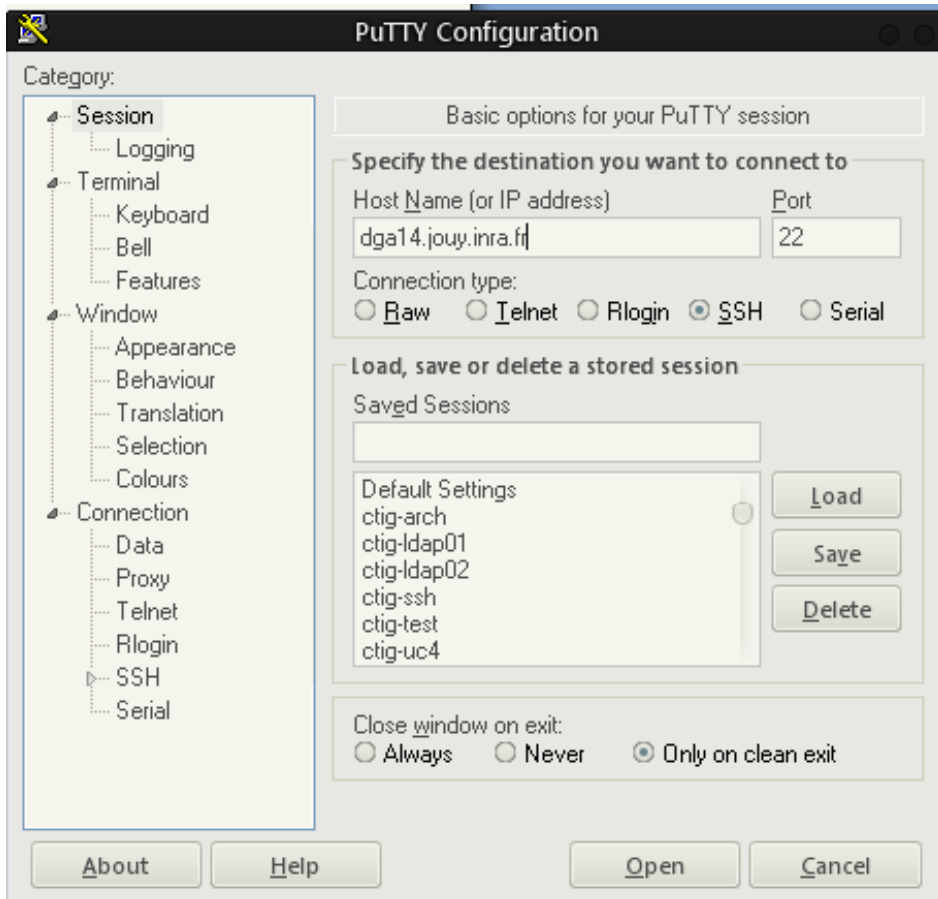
PuTTY Configuration

Category:

Session
Logging
Terminal
Keyboard
Bell
Features
Window
Appearance
Behaviour
Translation
Selection
Colours
Connection
Data
Proxy
Telnet
Rlogin
SSH
Serial

Basic options for your PuTTY session

Specify the destination you want to connect to

Host Name (or IP address)

dga14.jouy.inra.fr

Port

22

Connection type:

Raw Telnet Rlogin SSH Serial

Load, save or delete a stored session

Saved Sessions

Default Settings
ctig-arch
ctig-ldap01
ctig-ldap02
ctig-ssh
ctig-test
ctig-uc4

Load

Save

Delete

Close window on exit:

Always Never Only on clean exit

About

Help

Open

Cancel